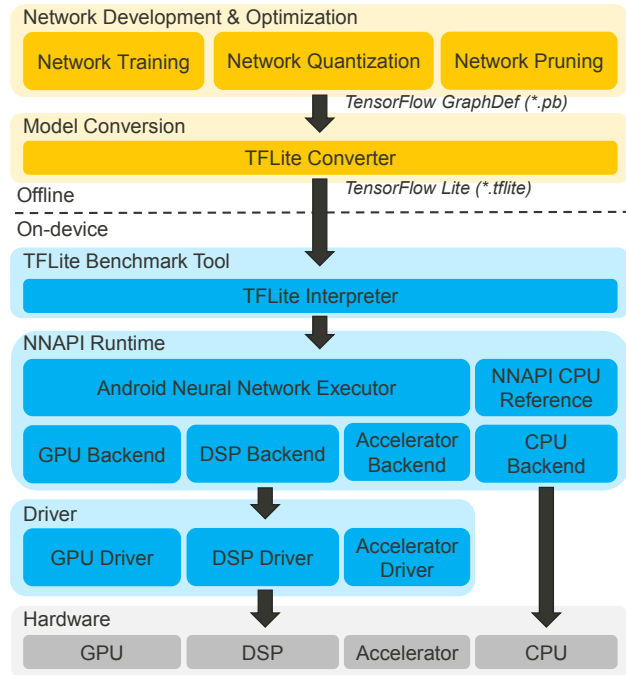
Network Development & Optimization

Network Training

Network Quantization

Network Pruning

TensorFlow GraphDef (*.pb)

Model Conversion

TFLite Converter

Offline

TensorFlow Lite (*.tflite)

On-device

TFLite Benchmark Tool

TFLite Interpreter

NNAPI Runtime

Android Neural Network Executor

NNAPI CPU Reference

GPU Backend

DSP Backend

Accelerator Backend

CPU Backend

Driver

GPU Driver

DSP Driver

Accelerator Driver

Hardware

GPU

DSP

Accelerator

CPU